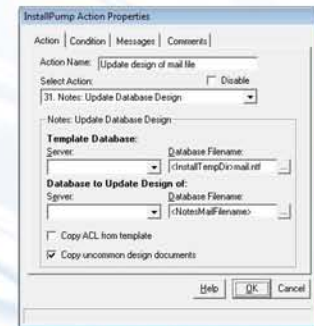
InstallPump Action Properties

Action | Condition | Messages | Comments

Action Name: Update design of mail file

Select Action:

Disable

31. Notes: Update Database Design

Notes: Update Database Design

Template Database:

Server:

Database Filename:

<InstallTempDir>mail.ntf

...

Database to Update Design of:

Server:

Database Filename:

<NotesMailFilename>

...

Copy ACL from template

Copy uncommon design documents

Help

OK

Cancel